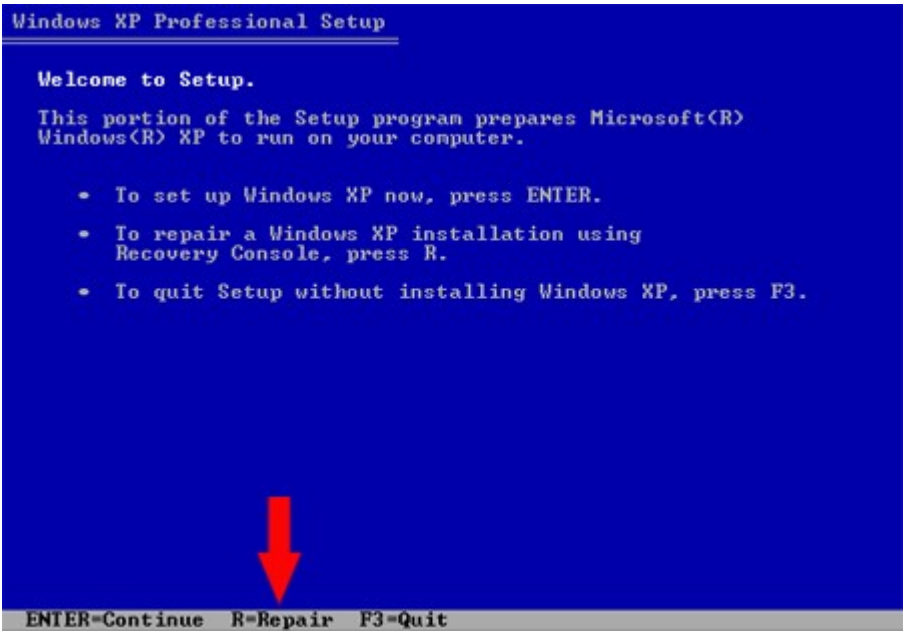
Windows XP Professional Setup

Welcome to Setup.

This portion of the Setup program prepares Microsoft(R) Windows(R) XP to run on your computer.

• To set up Windows XP now, press ENTER.

• To repair a Windows XP installation using Recovery Console, press R.

• To quit Setup without installing Windows XP, press F3.

ENTER=Continue R=Repair F3=Quit